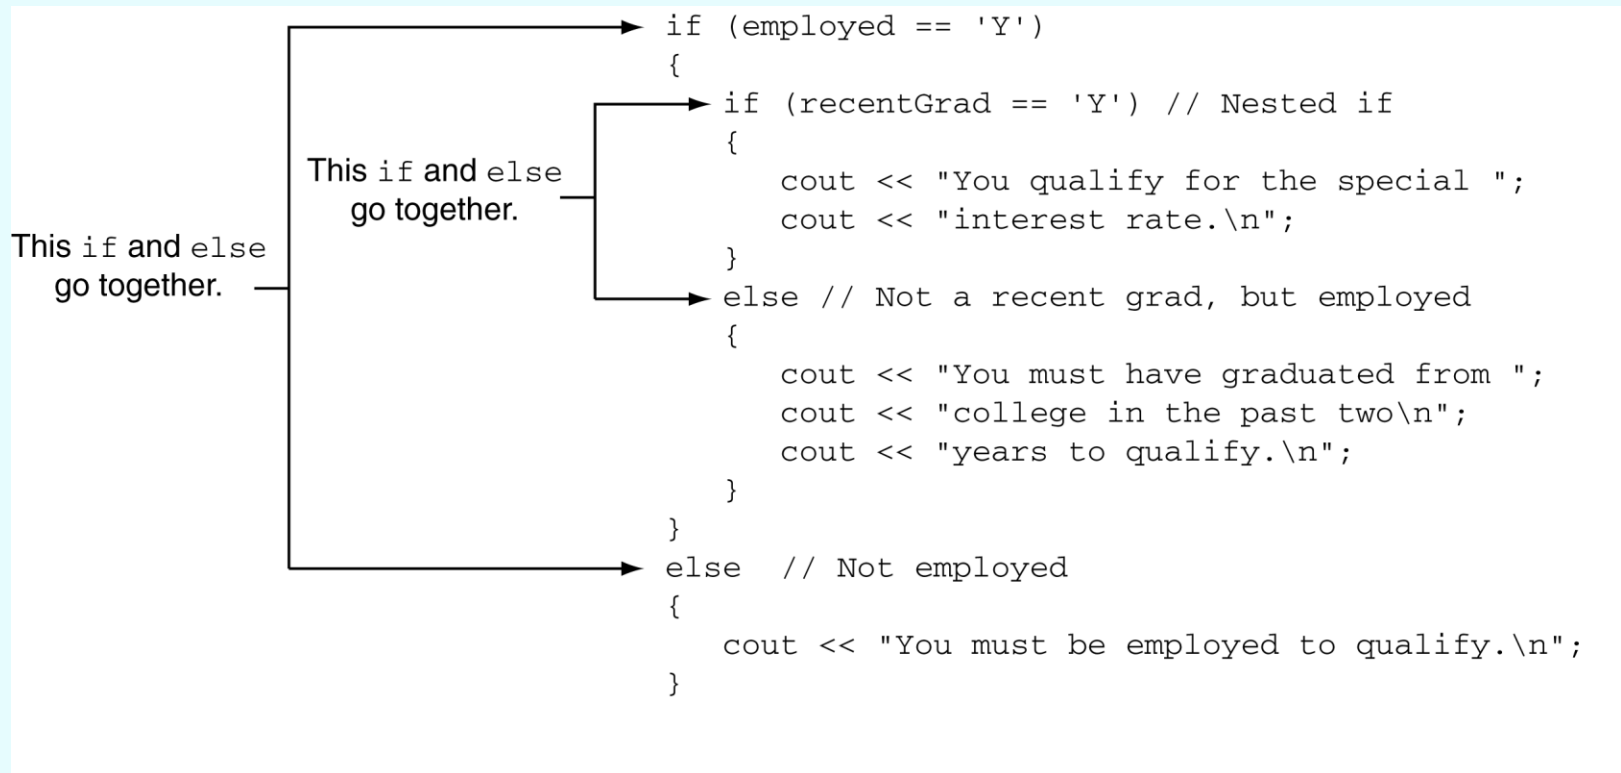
This if and else go together.

This if and else go together.

if (employed == 'Y')
{
   if (recentGrad == 'Y') // Nested if
   {
      cout << "You qualify for the special ";
      cout << "interest rate.\n";
   }
   else // Not a recent grad, but employed
   {
      cout << "You must have graduated from ";
      cout << "college in the past two\n";
      cout << "years to qualify.\n";
   }
}
else  // Not employed
{
   cout << "You must be employed to qualify.\n";
}